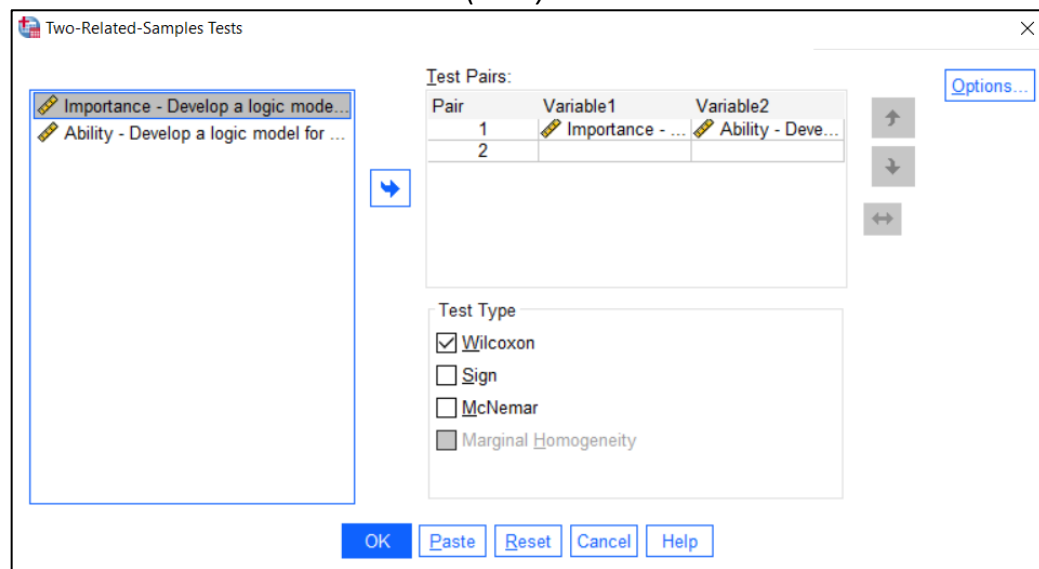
Two-Related-Samples Tests

Importance - Develop a logic mode...
Ability - Develop a logic model for ...

Test Pairs:

| Pair | Variable1 | Variable2 |
|---|---|---|
| 1 | Importance - ... | Ability - Deve... |
| 2 | | |

Options...

Test Type
Wilcoxon
Sign
McNemar
Marginal Homogeneity

OK Paste Reset Cancel Help